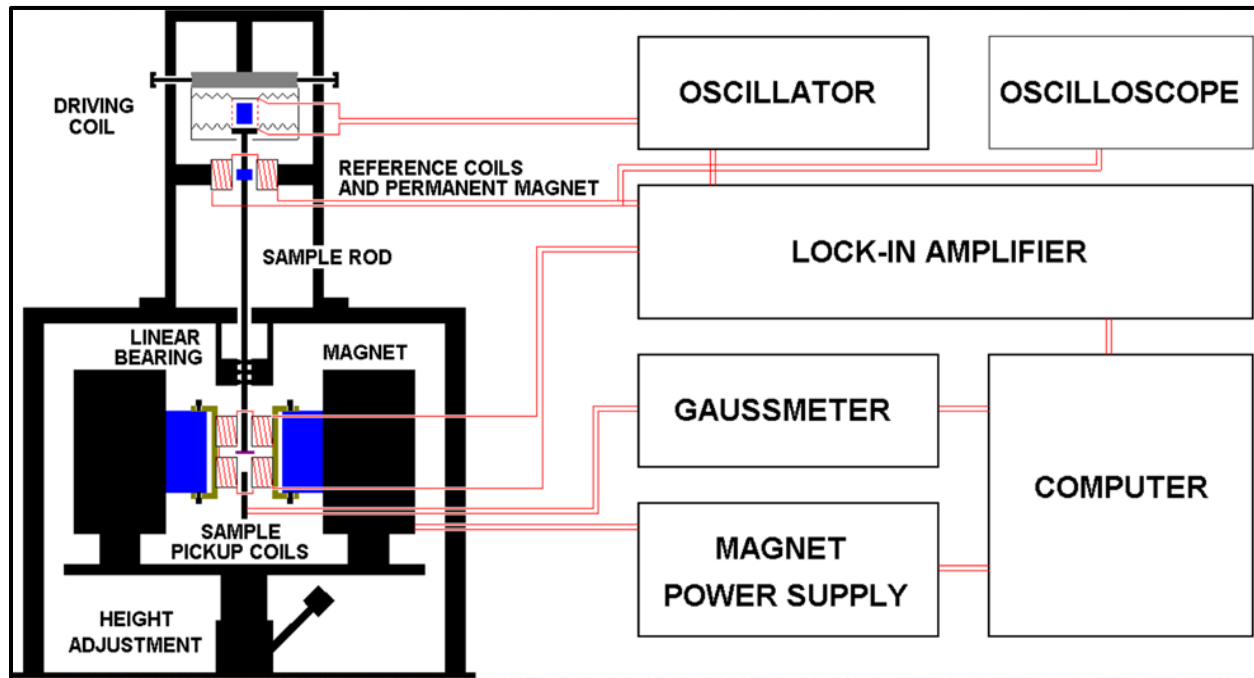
DRIVING COIL

REFERENCE COILS AND PERMANENT MAGNET

SAMPLE ROD

LINEAR BEARING

MAGNET

SAMPLE PICKUP COILS

HEIGHT ADJUSTMENT

OSCILLATOR

OSCILLOSCOPE

LOCK-IN AMPLIFIER

GAUSSMETER

COMPUTER

MAGNET POWER SUPPLY